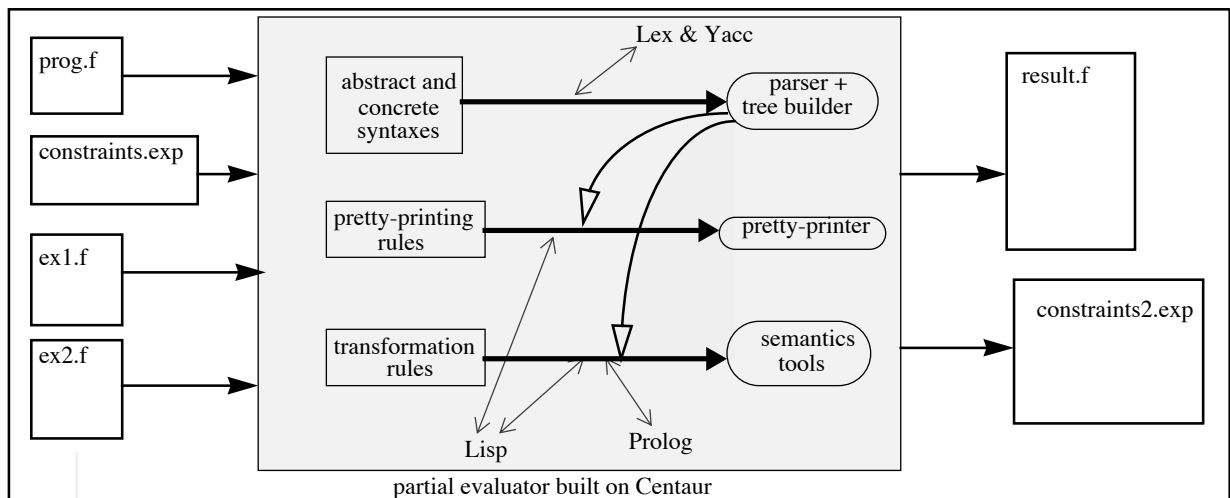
prog.f

constraints.exp

ex1.f

ex2.f

Lex & Yacc

abstract and concrete syntaxes

parser + tree builder

pretty-printing rules

pretty-printer

transformation rules

semantics tools

Lisp

Prolog

result.f

constraints2.exp

partial evaluator built on Centaur